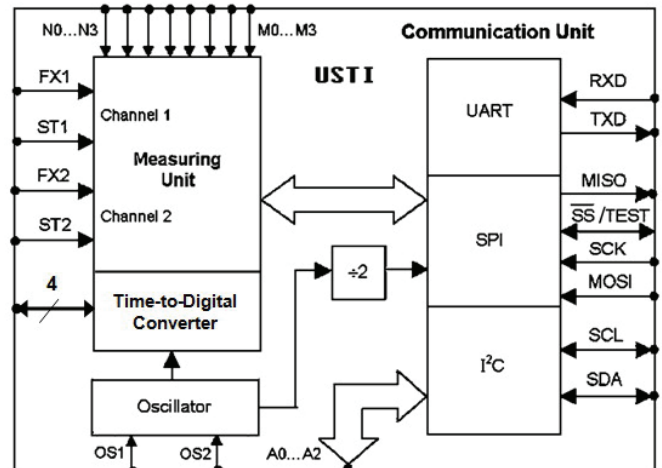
N0...N3

M0...M3

Communication Unit

USTI

FX1

Channel 1

Measuring Unit

ST1

FX2

Channel 2

ST2

4

Time-to-Digital Converter

Oscillator

OS1

OS2

A0...A2

÷2

UART

RXD

TXD

SPI

MISO

$\overline{SS}$ /TEST

SCK

MOSI

$I^2C$

SCL

SDA